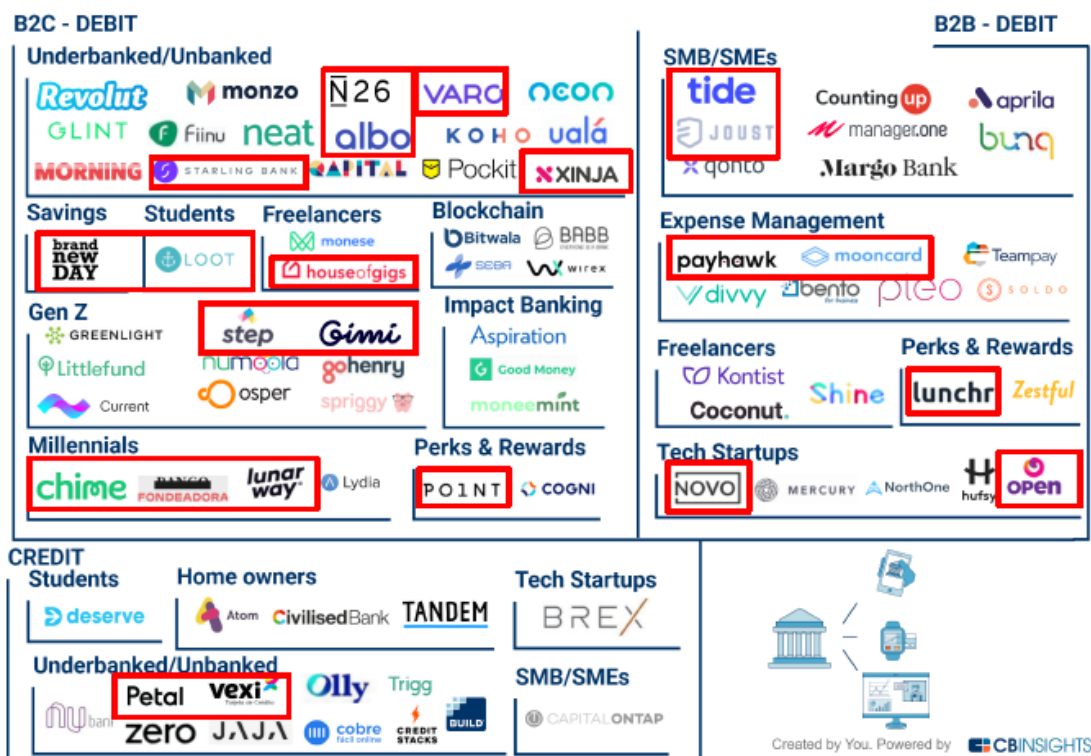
B2C - DEBIT

Underbanked/Unbanked

Revolut monzo N26 VARO neon GLINT Fiinu neat albo KOHO ualá MORNING STARLING BANK CAPITAL Pockit XINJA

Savings
brand new DAY

Students
LOOT

Freelancers
monese houseofgigs

Blockchain
Bitwala BABB SEBA wirex

Gen Z
GREENLIGHT step Gimi Littlefund numoola gohenry Current osper spriggy

Impact Banking
Aspiration Good Money moneemint

Millennials
chime BANCO FONDEADORA lunar way Lydia

Perks & Rewards
POINT COGNI

B2B - DEBIT

SMB/SMEs
tide JOUST qonto Counting up aprila manager.one bunq Margo Bank

Expense Management
payhawk mooncard Teampay divvy bento pleo SOLDO

Freelancers
Kontist Coconut. Shine

Perks & Rewards
lunchr Zestful

Tech Startups
NOVO MERCURY NorthOne hufsy open

CREDIT

Students
deserve

Home owners
Atom CivilisedBank TANDEM

Tech Startups
BREX

Underbanked/Unbanked
nubank Petal vexi zero JAJA Olly Trigg cobre CREDIT STACKS BUILD

SMB/SMEs
CAPITALONTAP

Created by You. Powered by CBINSIGHTS